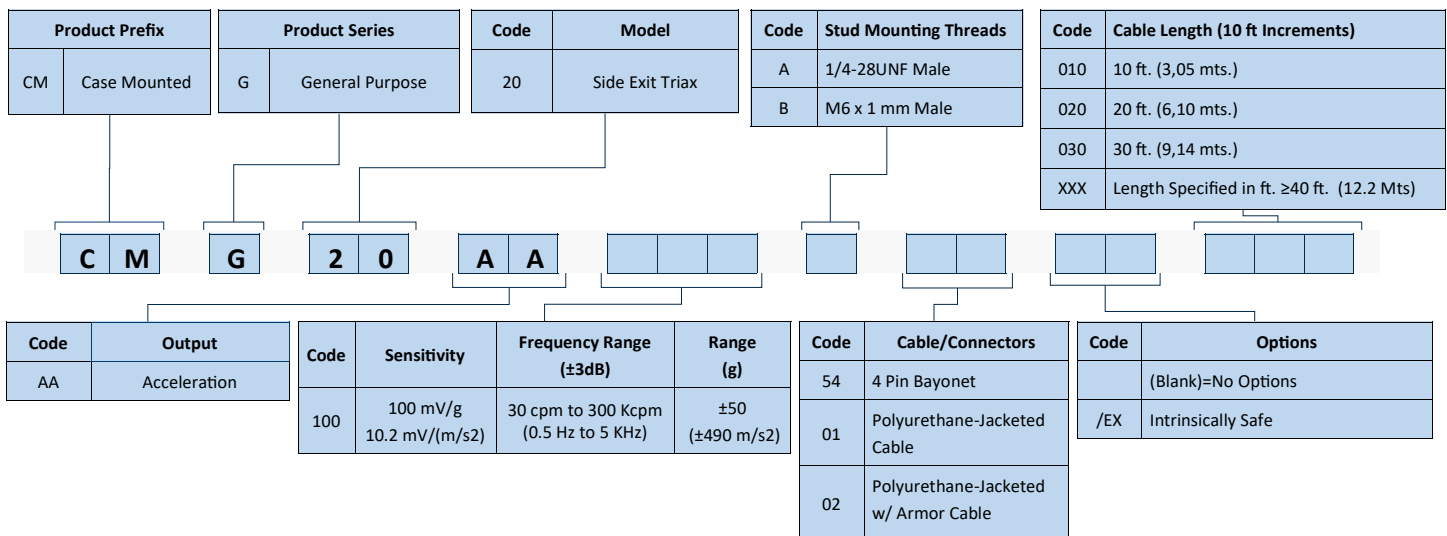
| Product Prefix | |
|---|---|
| CM | Case Mounted |

| Product Series | |
|---|---|
| G | General Purpose |

| Code | Model |
|---|---|
| 20 | Side Exit Triax |

| Code | Stud Mounting Threads |
|---|---|
| A | 1/4-28UNF Male |
| B | M6 x 1 mm Male |

| Code | Cable Length (10 ft Increments) |
|---|---|
| 010 | 10 ft. (3,05 mts.) |
| 020 | 20 ft. (6,10 mts.) |
| 030 | 30 ft. (9,14 mts.) |
| XXX | Length Specified in ft. ≥40 ft. (12.2 Mts) |

C M G 2 0 A A

| Code | Output |
|---|---|
| AA | Acceleration |

| Code | Sensitivity | Frequency Range (±3dB) | Range (g) |
|---|---|---|---|
| 100 | 100 mV/g 10.2 mV/(m/s2) | 30 cpm to 300 Kcpm (0.5 Hz to 5 KHz) | ±50 (±490 m/s2) |

| Code | Cable/Connectors |
|---|---|
| 54 | 4 Pin Bayonet |
| 01 | Polyurethane-Jacketed Cable |
| 02 | Polyurethane-Jacketed w/ Armor Cable |

| Code | Options |
|---|---|
| | (Blank)=No Options |
| /EX | Intrinsically Safe |